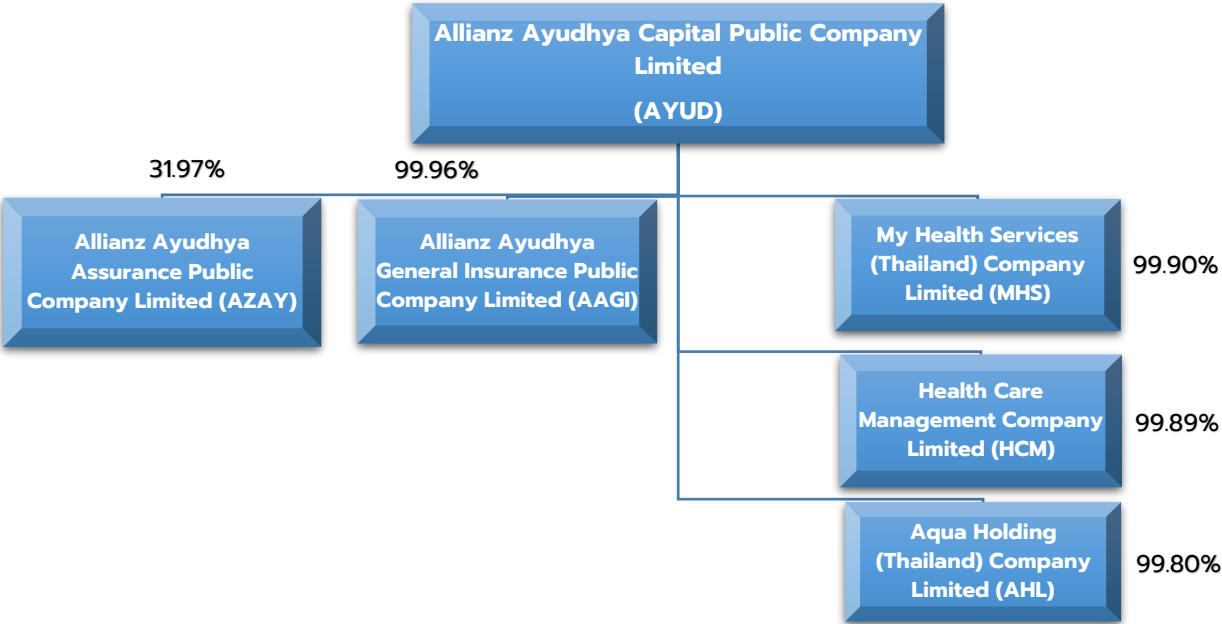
Allianz Ayudhya Capital Public Company Limited

(AYUD)

31.97%

99.96%

Allianz Ayudhya Assurance Public Company Limited (AZAY)

Allianz Ayudhya General Insurance Public Company Limited (AAGI)

My Health Services (Thailand) Company Limited (MHS)

99.90%

Health Care Management Company Limited (HCM)

99.89%

Aqua Holding (Thailand) Company Limited (AHL)

99.80%